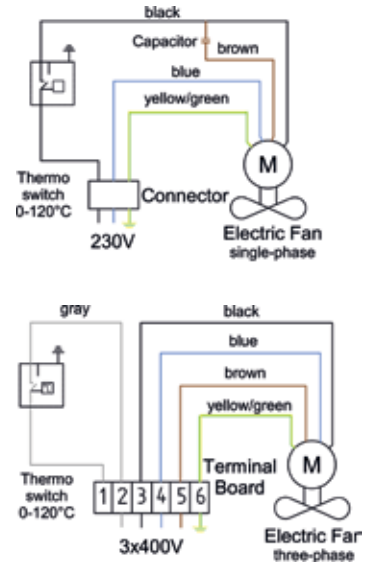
black
Capacitor
brown
blue
yellow/green
Thermo switch 0-120°C
Connector
M
230V
Electric Fan
single-phase

gray
black
blue
brown
yellow/green
Thermo switch 0-120°C
1 2 3 4 5 6
Terminal Board
M
3x400V
Electric Far
three-phase